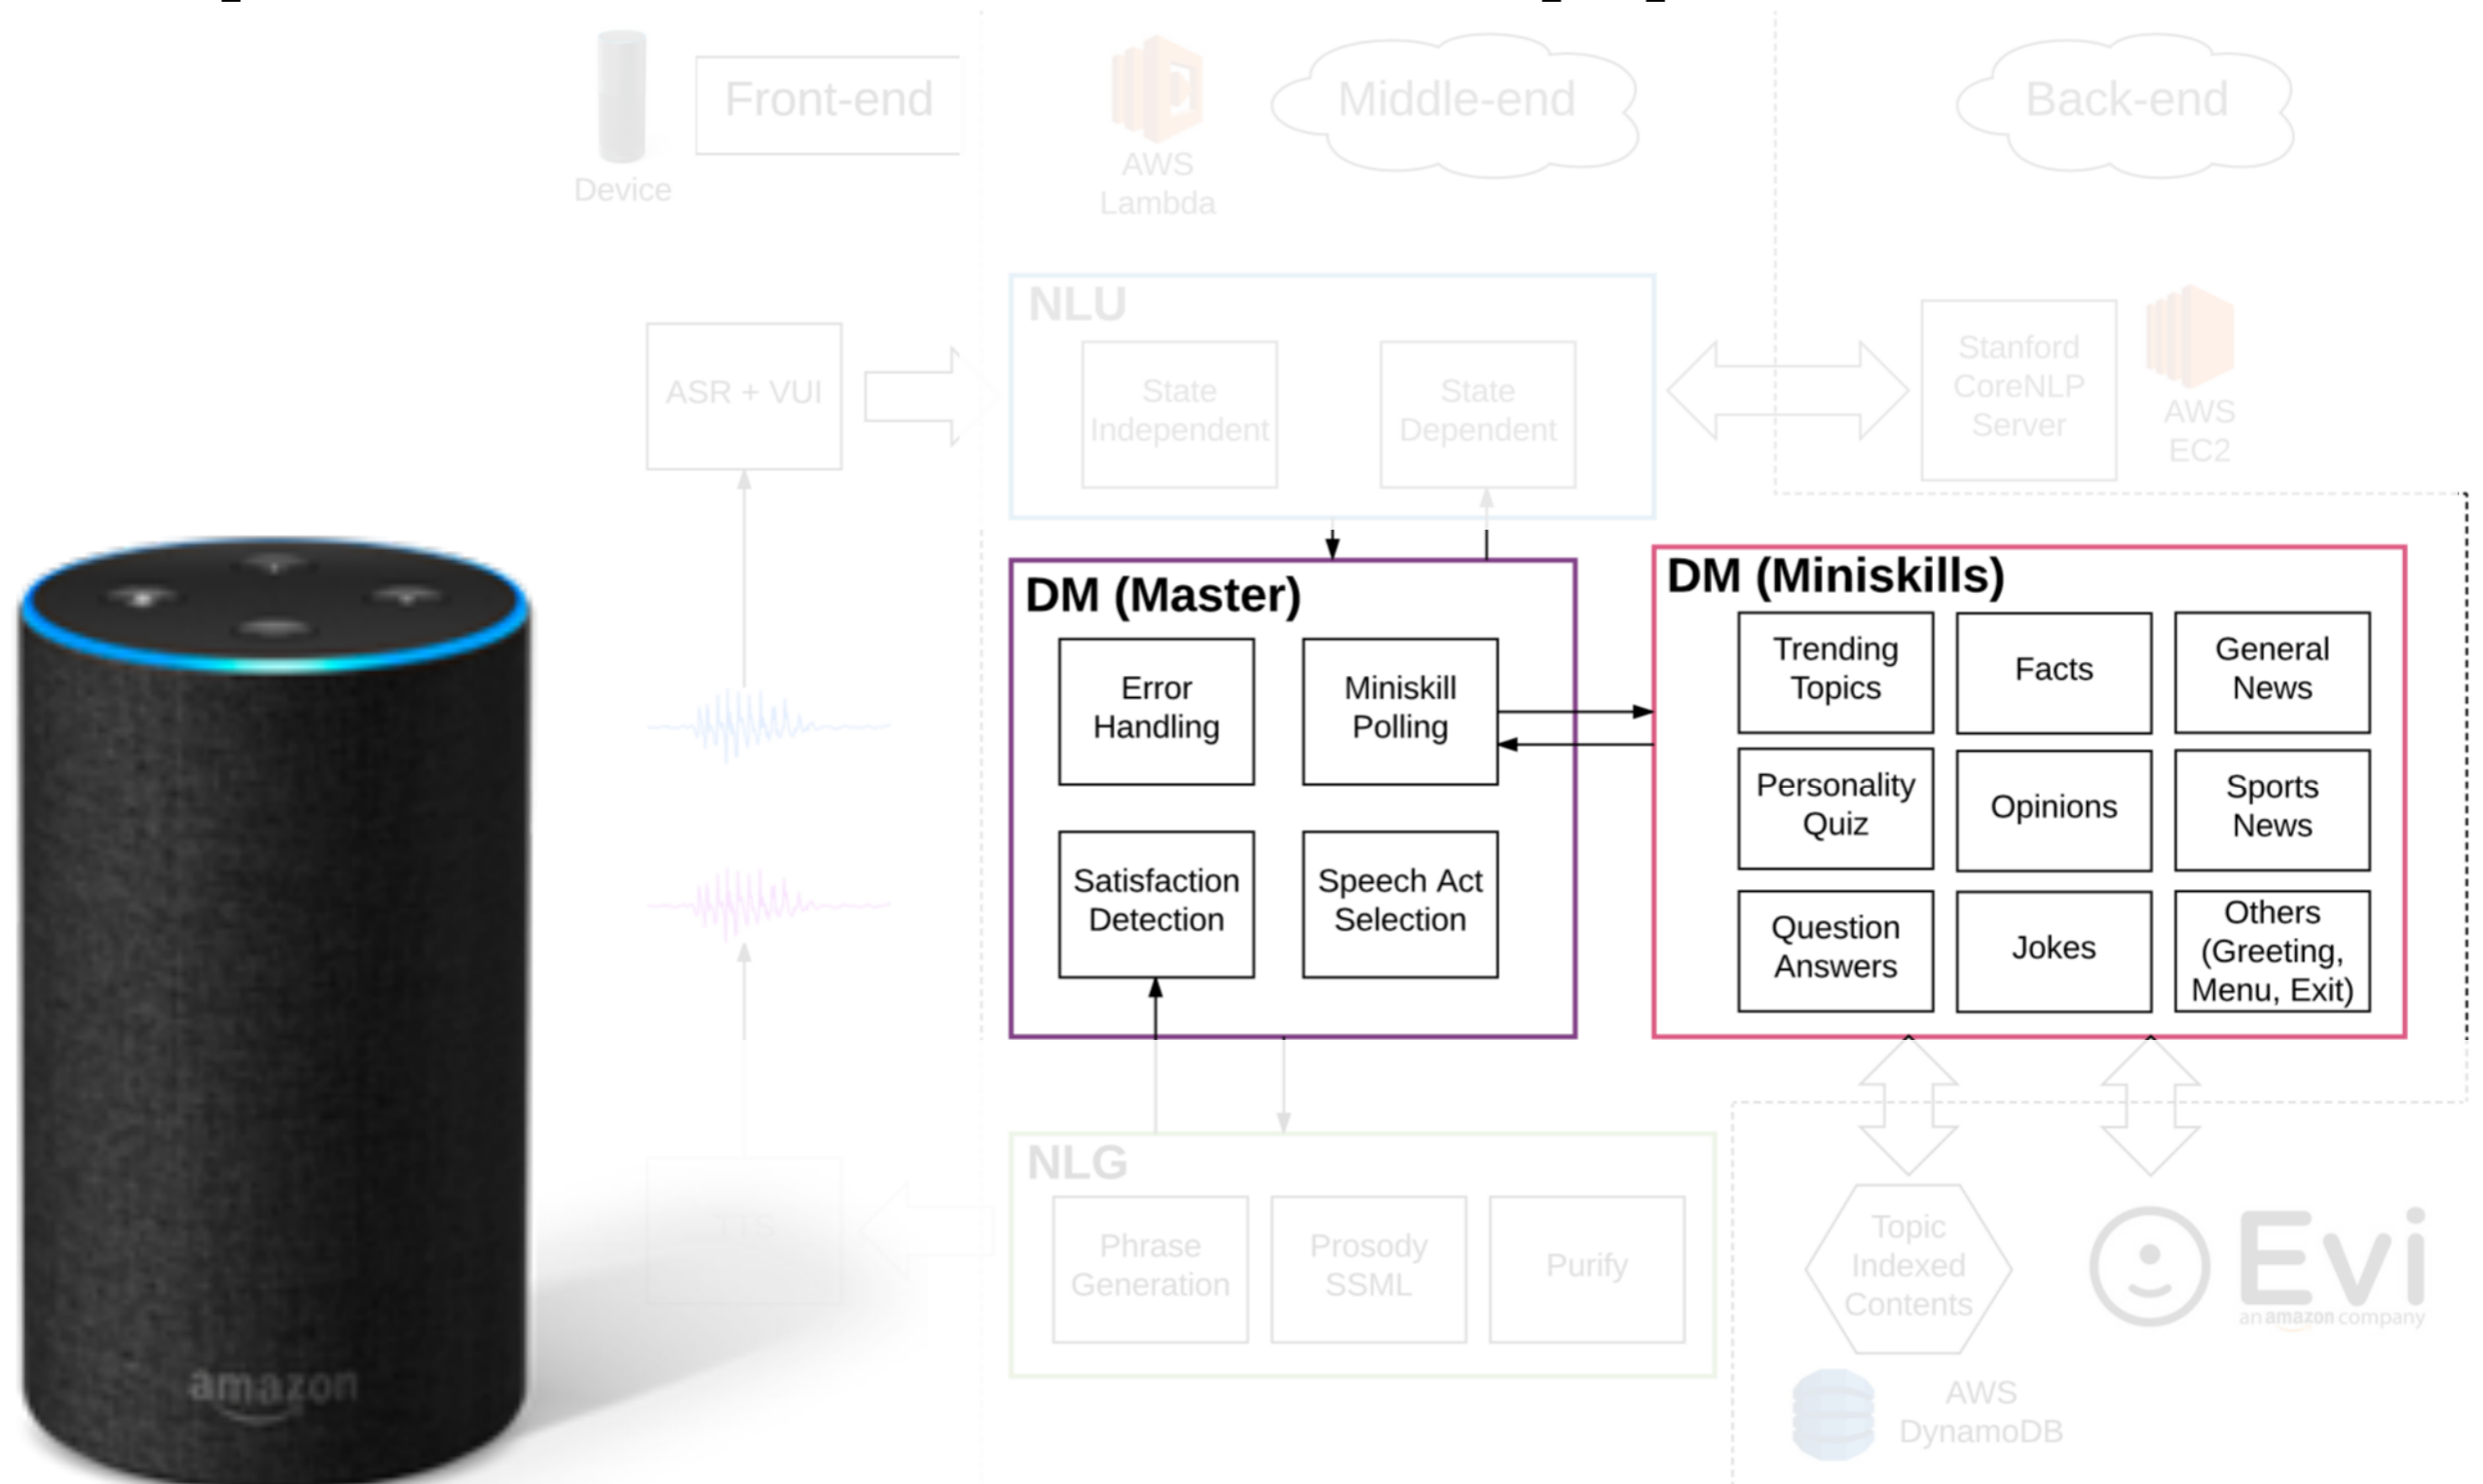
Device

Front-end

AWS Lambda

Middle-end

Back-end

ASR + VUI

NLU

State Independent

State Dependent

Stanford CoreNLP Server

AWS EC2

DM (Master)

Error Handling

Miniskill Polling

Satisfaction Detection

Speech Act Selection

DM (Miniskills)

Trending Topics

Facts

General News

Personality Quiz

Opinions

Sports News

Question Answers

Jokes

Others (Greeting, Menu, Exit)

NLG

Phrase Generation

Prosody SSML

Purify

TTS

Topic Indexed Contents

Evi
an amazon company

AWS DynamoDB

amazon